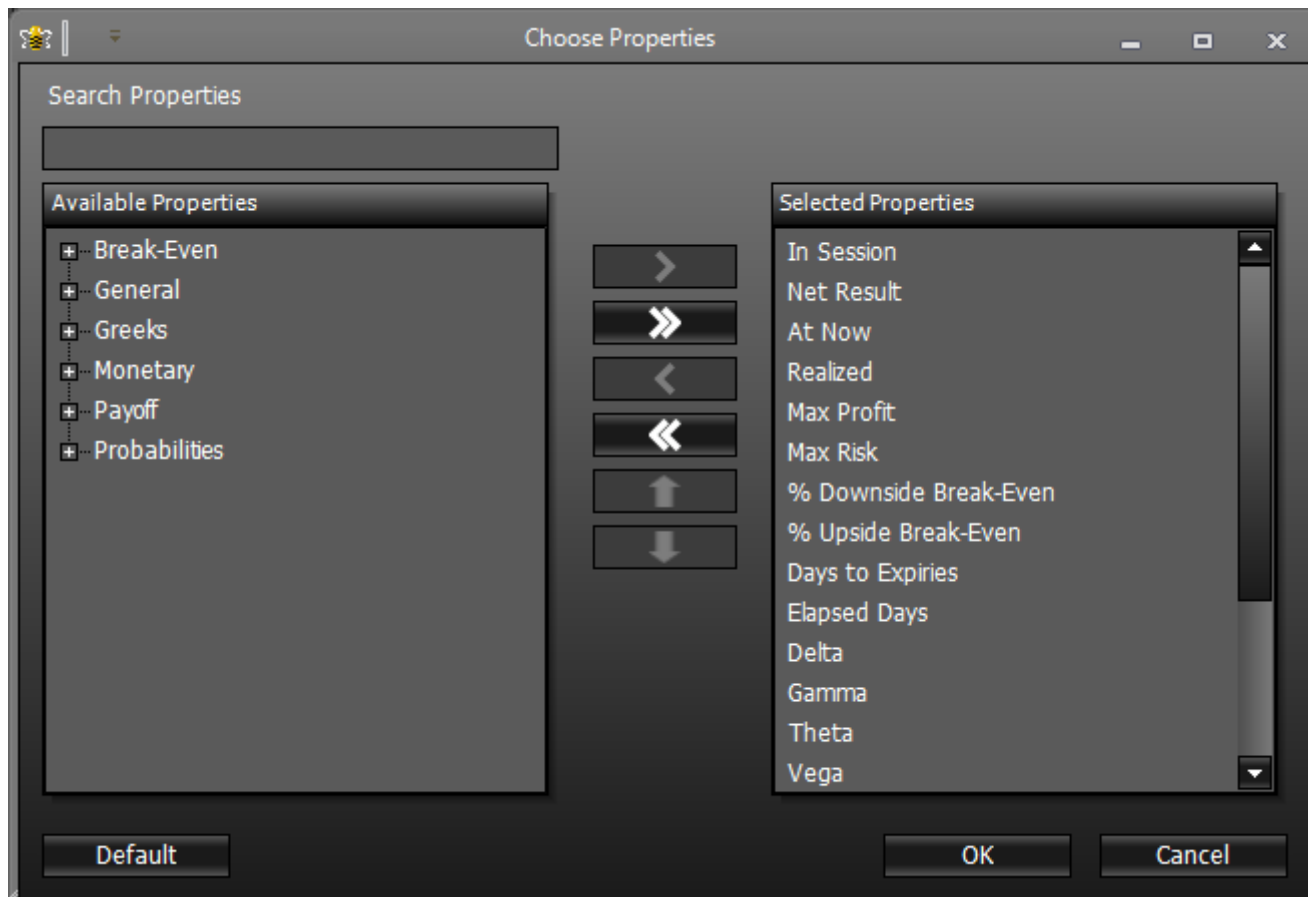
Choose Properties

Search Properties

Available Properties

Break-Even
General
Greeks
Monetary
Payoff
Probabilities

Selected Properties

In Session
Net Result
At Now
Realized
Max Profit
Max Risk
% Downside Break-Even
% Upside Break-Even
Days to Expiries
Elapsed Days
Delta
Gamma
Theta
Vega

Default

OK

Cancel